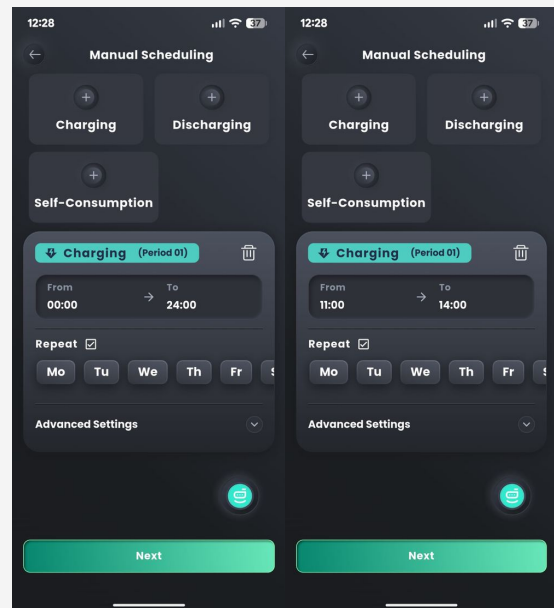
12:28

37

Manual Scheduling

Charging

Discharging

Self-Consumption

Charging (Period 01)

From
00:00

To
24:00

Repeat

Mo Tu We Th Fr S

Advanced Settings

Next

12:28

37

Manual Scheduling

Charging

Discharging

Self-Consumption

Charging (Period 01)

From
11:00

To
14:00

Repeat

Mo Tu We Th Fr S

Advanced Settings

Next